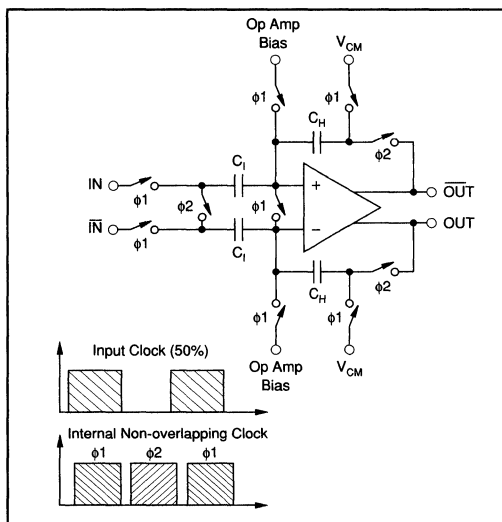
Op Amp Bias

$V_{CM}$

$\phi1$

$\phi1$

$C_H$

$\phi2$

$C_I$

IN

$\phi1$

$\phi2$

$\phi1$

+

$\overline{OUT}$

$\overline{IN}$

$\phi1$

$C_I$

−

OUT

$C_H$

$\phi2$

$\phi1$

$\phi1$

Input Clock (50%)

Op Amp Bias

$V_{CM}$

Internal Non-overlapping Clock

$\phi1$

$\phi2$

$\phi1$